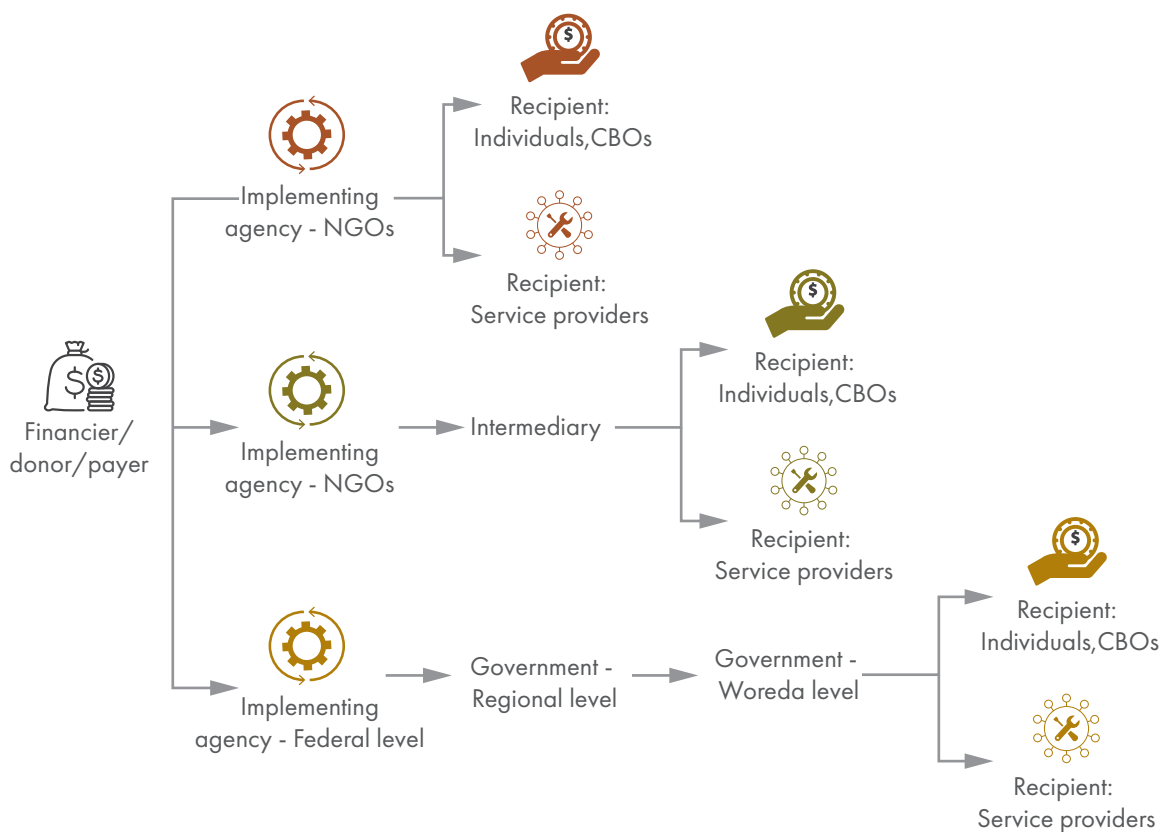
Recipient: Individuals,CBOs

Implementing agency - NGOs

Recipient: Service providers

Recipient: Individuals,CBOs

Financier/ donor/payer

Implementing agency - NGOs

Intermediary

Recipient: Service providers

Recipient: Individuals,CBOs

Implementing agency - Federal level

Government - Regional level

Government - Woreda level

Recipient: Service providers